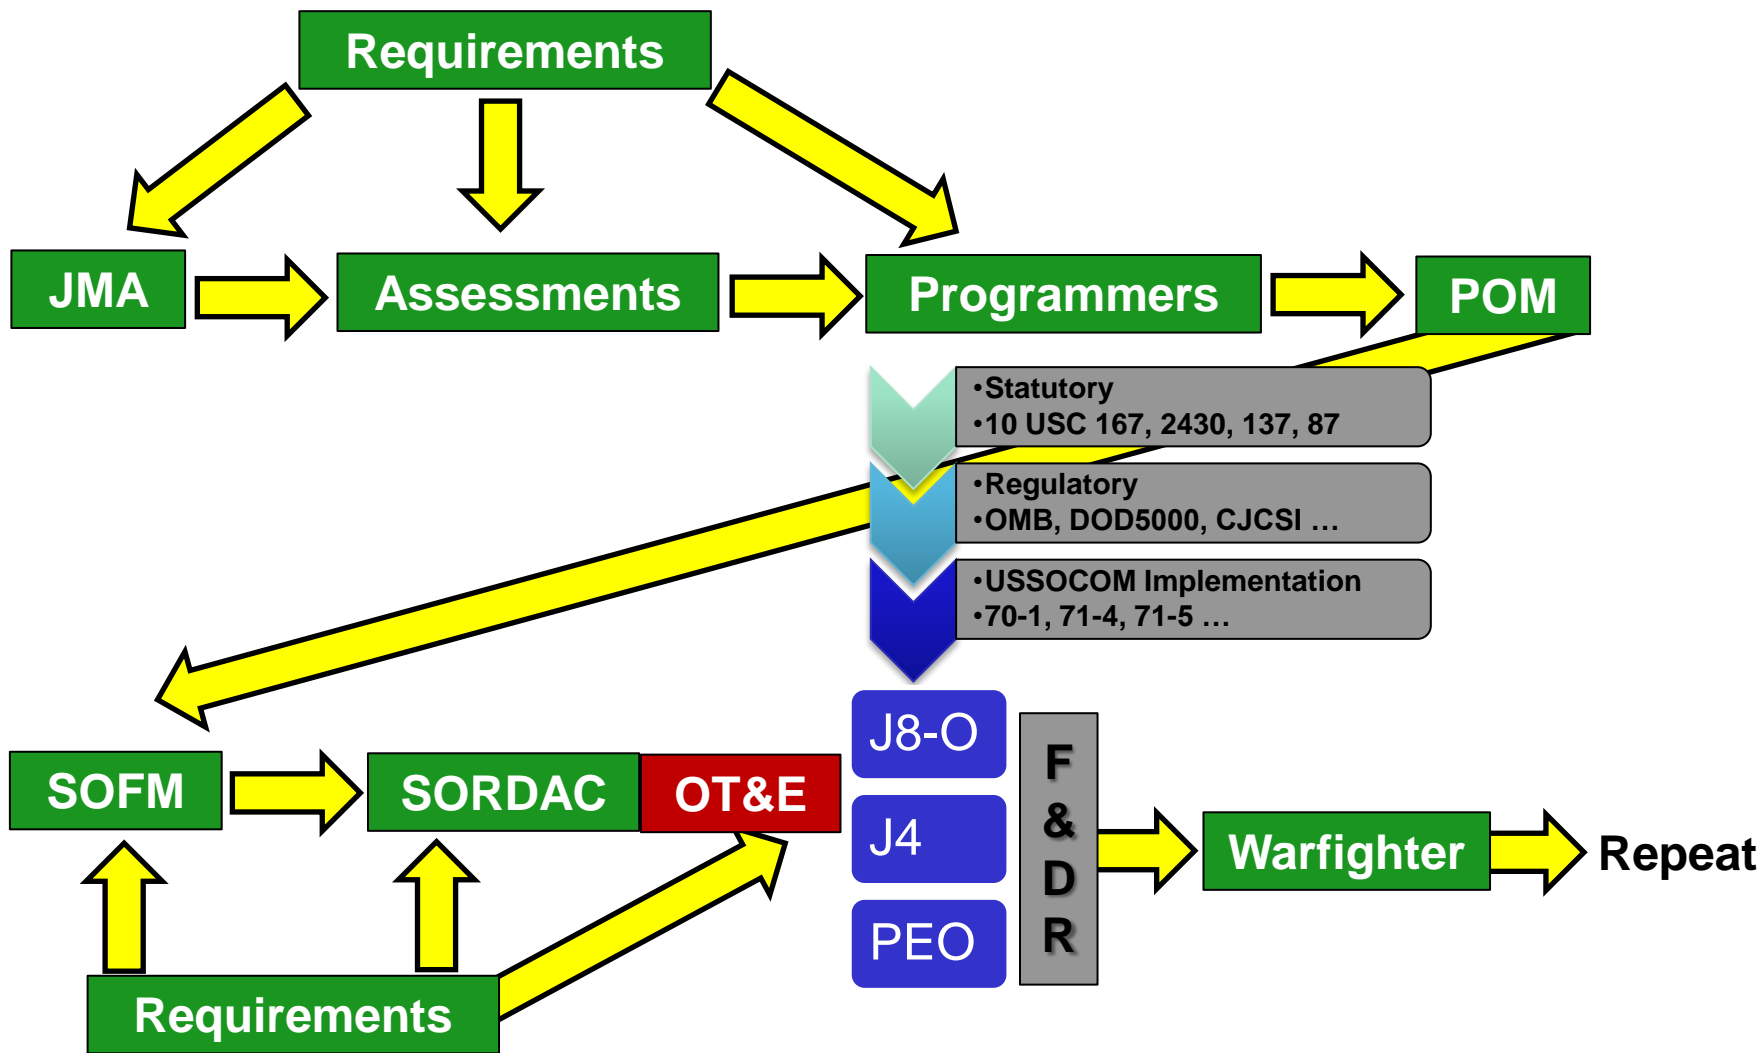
Requirements

JMA

Assessments

Programmers

POM

•Statutory
•10 USC 167, 2430, 137, 87

•Regulatory
•OMB, DOD5000, CJCSI …

•USSOCOM Implementation
•70-1, 71-4, 71-5 …

J8-O

J4

PEO

F & D R

SOFM

SORDAC

OT&E

Warfighter

Repeat

Requirements